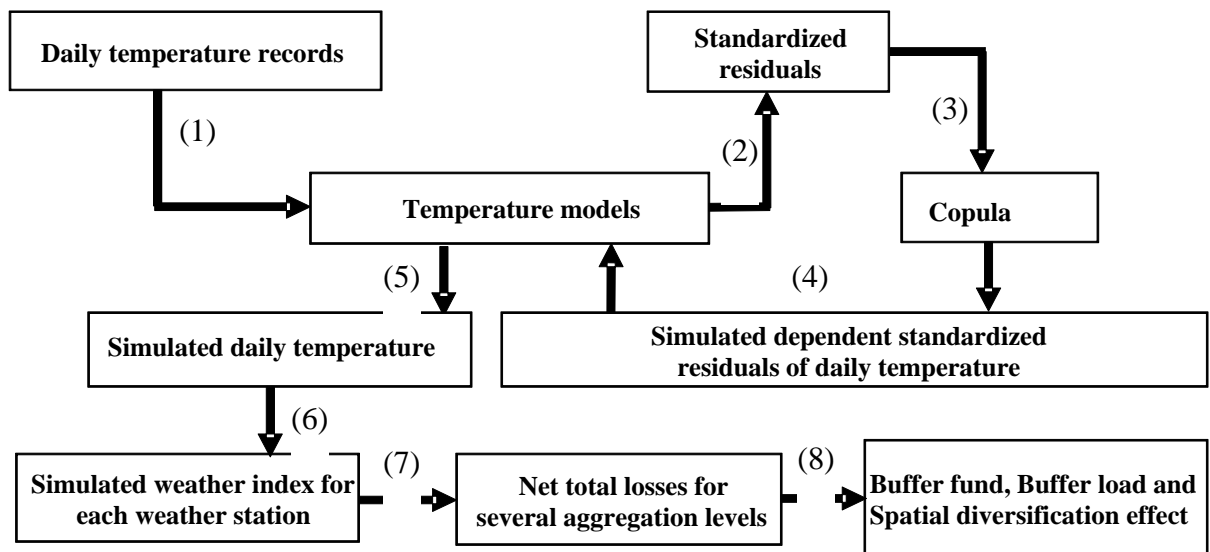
Daily temperature records

(1)

Standardized residuals

(2)

(3)

Temperature models

Copula

(5)

(4)

Simulated daily temperature

Simulated dependent standardized residuals of daily temperature

(6)

Simulated weather index for each weather station

(7)

Net total losses for several aggregation levels

(8)

Buffer fund, Buffer load and Spatial diversification effect